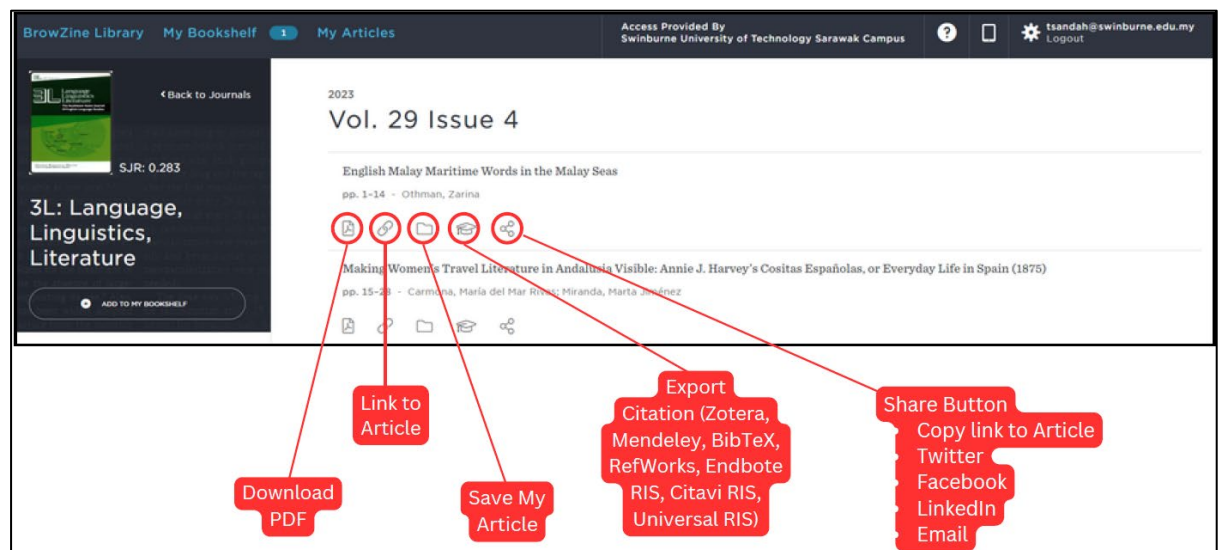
BrowZine Library My Bookshelf 1 My Articles

Access Provided By
Swinburne University of Technology Sarawak Campus

? tsandah@swinburne.edu.my
Logout

3L Language Linguistics Literature

‹Back to Journals

SJR: 0.283

3L: Language, Linguistics, Literature

ADD TO MY BOOKSHELF

2023

Vol. 29 Issue 4

English Malay Maritime Words in the Malay Seas

pp. 1-14 - Othman, Zarina

Making Women's Travel Literature in Andalusia Visible: Annie J. Harvey's Cositas Españolas, or Everyday Life in Spain (1875)

pp. 15-28 - Carmona, María del Mar Rivas; Miranda, Marta Jiménez

Download PDF

Link to Article

Save My Article

Export Citation (Zotera, Mendeley, BibTeX, RefWorks, Endbote RIS, Citavi RIS, Universal RIS)

Share Button
- Copy link to Article
- Twitter
- Facebook
- LinkedIn
- Email